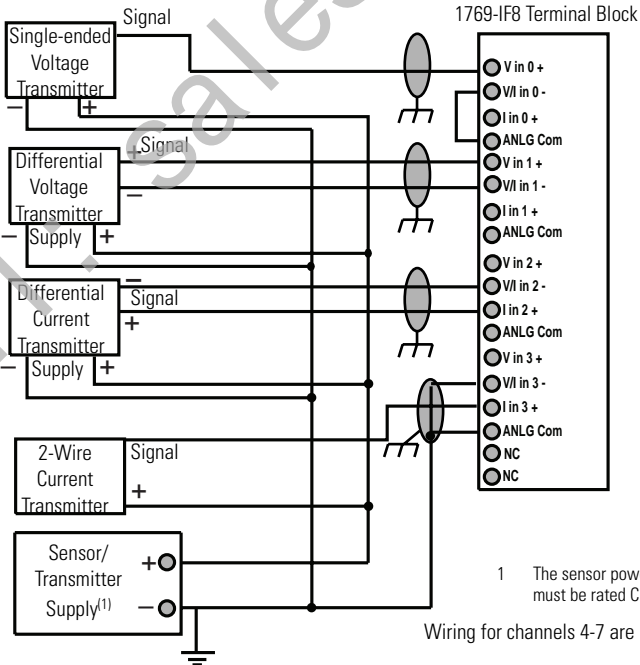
1769-IF8 Terminal Block

Signal

Single-ended Voltage Transmitter

– +

V in 0 +
V/I in 0 -
I in 0 +
ANLG Com

+ Signal

Differential Voltage Transmitter

–

– Supply +

V in 1 +
V/I in 1 -
I in 1 +
ANLG Com

V in 2 +
V/I in 2 -
I in 2 +
ANLG Com

–

Differential Current Transmitter

Signal

+

– Supply +

V in 3 +
V/I in 3 -
I in 3 +
ANLG Com
NC
NC

2-Wire Current Transmitter

Signal

+

Sensor/ Transmitter Supply$^{(1)}$

+

–

1 The sensor pow must be rated C

Wiring for channels 4-7 are